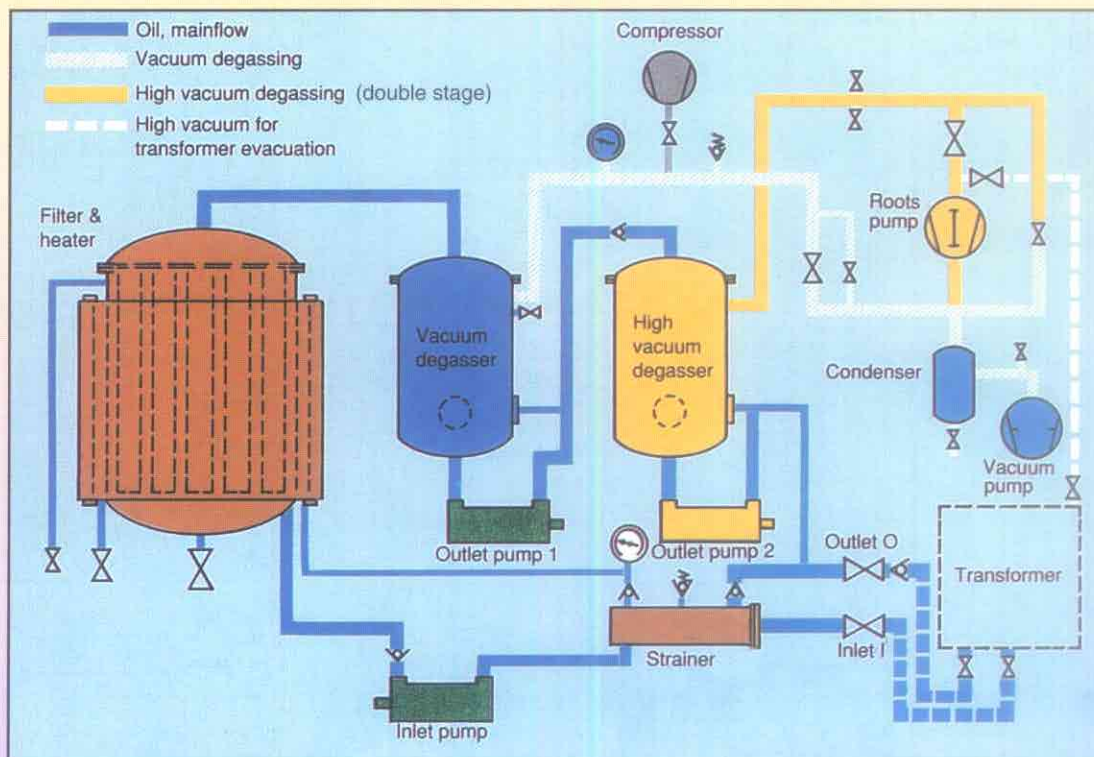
Oil, mainflow
Vacuum degassing
High vacuum degassing (double stage)
High vacuum for transformer evacuation

Compressor

Filter & heater

Vacuum degasser

High vacuum degasser

Roots pump

Condenser

Vacuum pump

Outlet pump 1

Outlet pump 2

Outlet O

Transformer

Strainer

Inlet I

Inlet pump